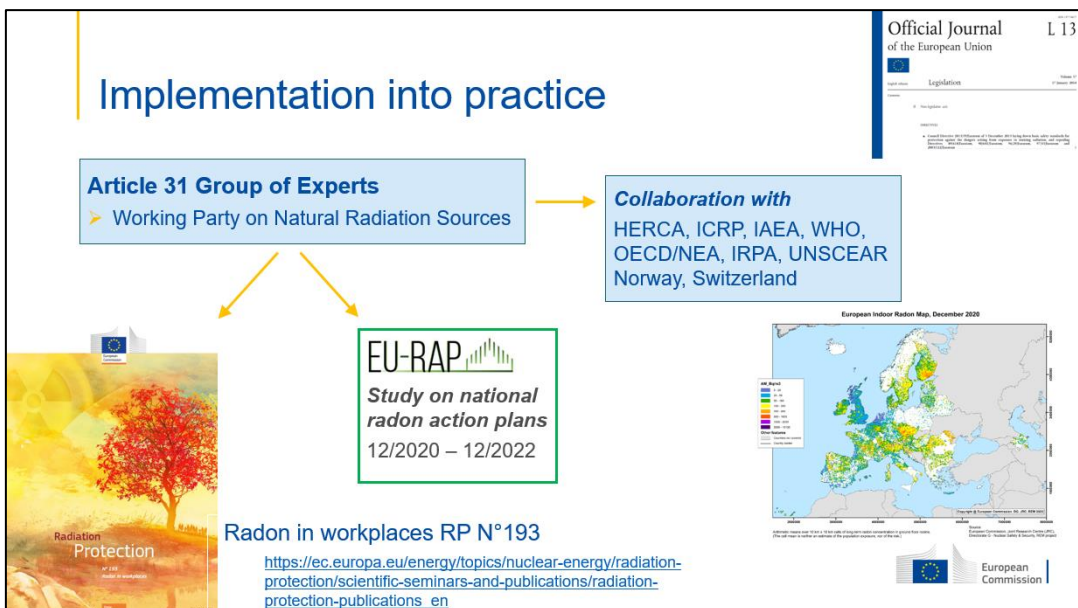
Implementation into practice

Official Journal of the European Union

L 13

Legislation

Article 31 Group of Experts

Working Party on Natural Radiation Sources

Collaboration with

HERCA, ICRP, IAEA, WHO, OECD/NEA, IRPA, UNSCEAR Norway, Switzerland

European Indoor Radon Map, December 2020

European Commission

Radiation Protection

EU-RAP

Study on national radon action plans

12/2020 – 12/2022

Radon in workplaces RP N°193

https://ec.europa.eu/energy/topics/nuclear-energy/radiation-protection/scientific-seminars-and-publications/radiation-protection-publications_en

European Commission